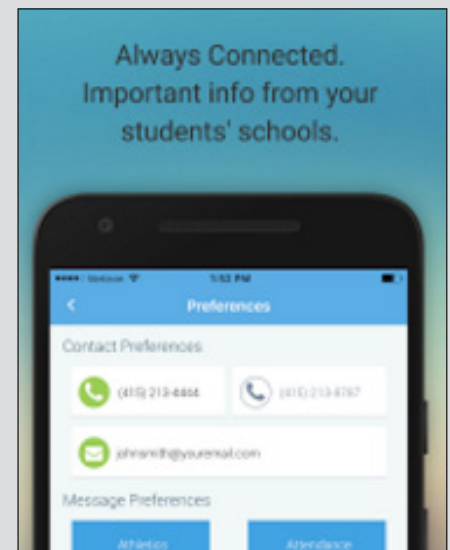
Always Connected. Important info from your students' schools.

•••• Verizon 
5:53 PM

<

Preferences

Contact Preferences

(415) 213-6464

(415) 213-8787

johnsmith@youremail.com

Message Preferences

Athletics

Attendance